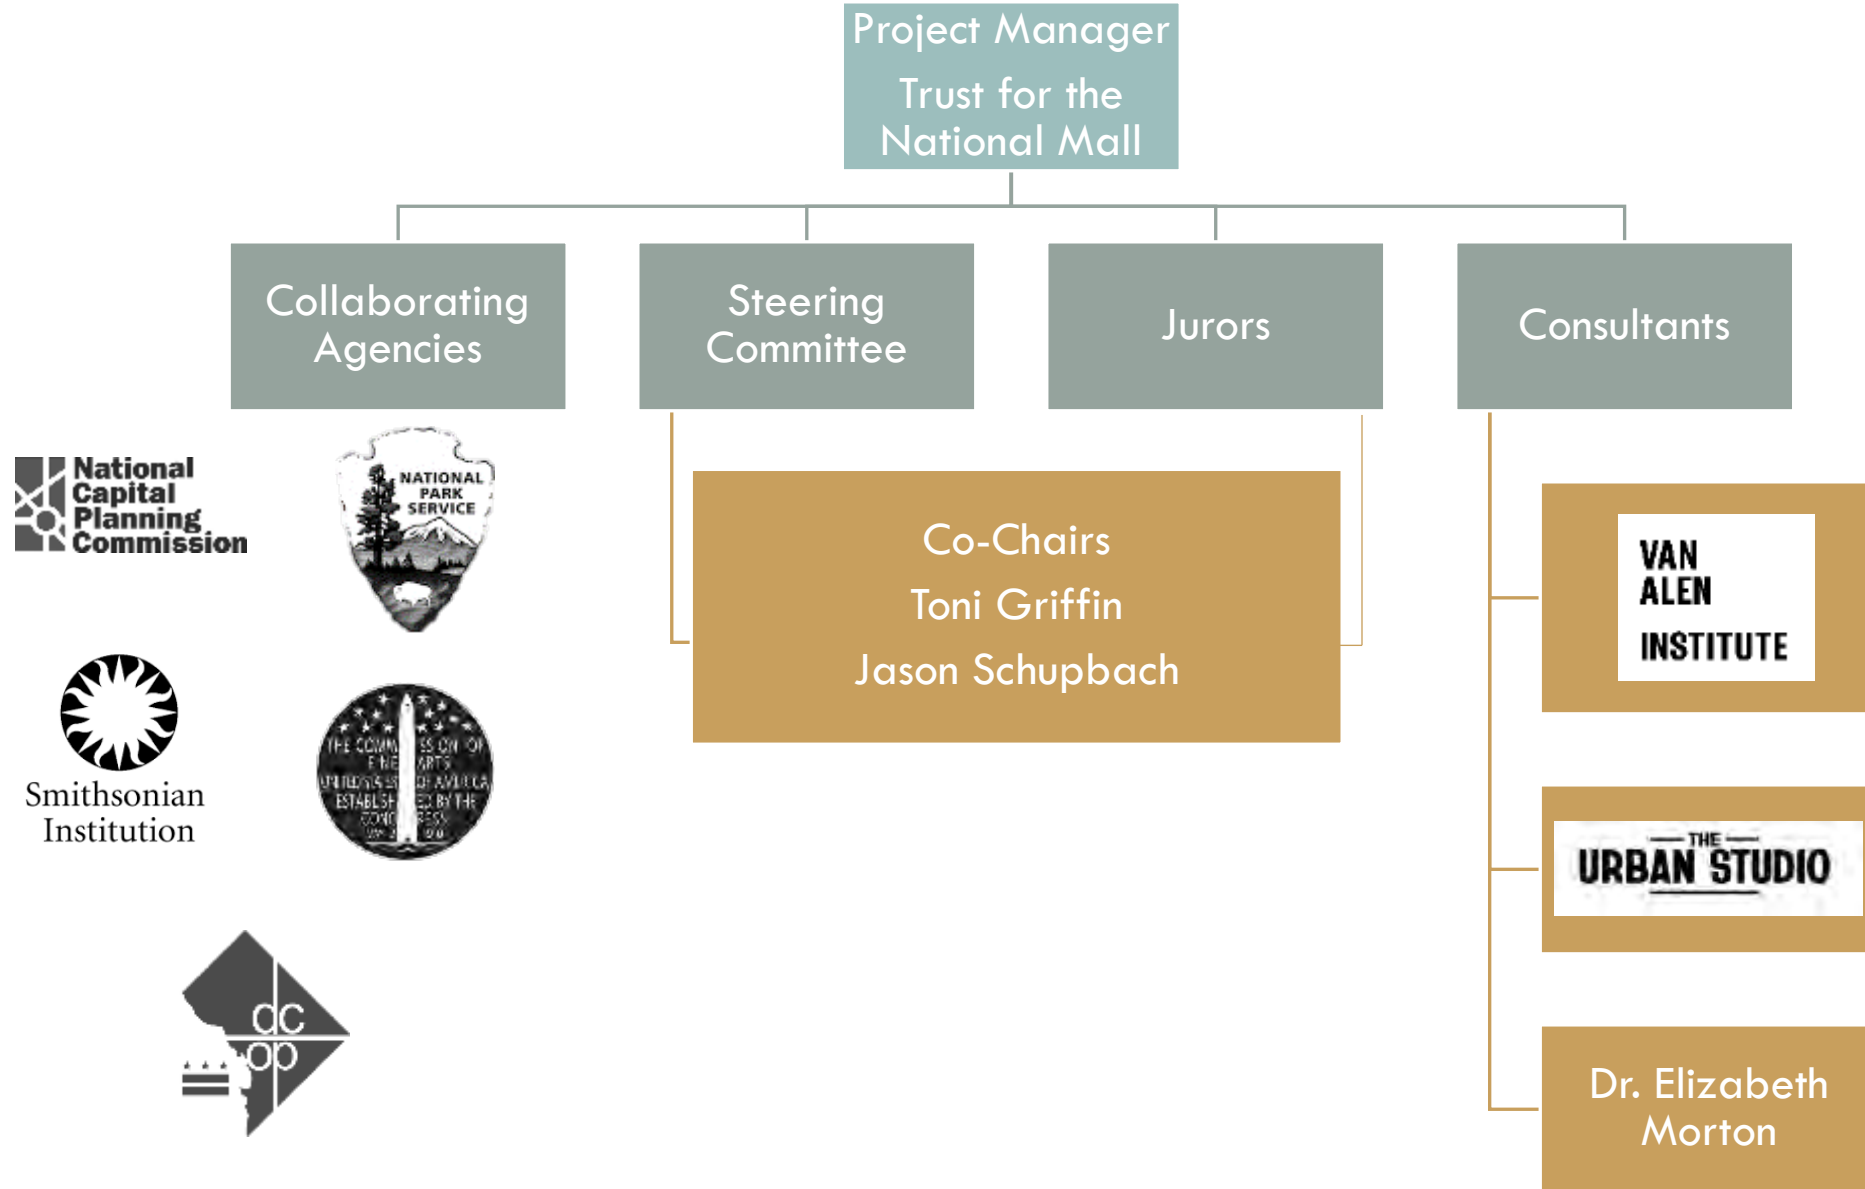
Project Manager
Trust for the National Mall

Collaborating Agencies

Steering Committee

Jurors

Consultants

National Capital Planning Commission

NATIONAL PARK SERVICE

Smithsonian Institution

THE COMMISSION OF FINE ARTS UNITED STATES OF AMERICA ESTABLISHED BY THE CONGRESS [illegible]

dc op

Co-Chairs
Toni Griffin
Jason Schupbach

VAN ALEN INSTITUTE

THE URBAN STUDIO

Dr. Elizabeth Morton